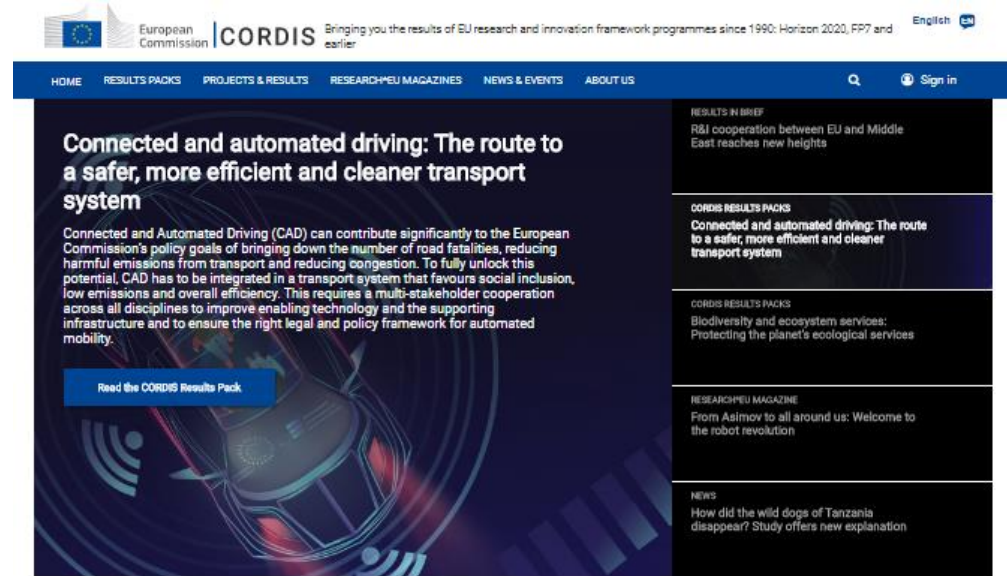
European Commission CORDIS Bringing you the results of EU research and innovation framework programmes since 1990: Horizon 2020, FP7 and earlier

English EN

HOME RESULTS PACKS PROJECTS & RESULTS RESEARCH*EU MAGAZINES NEWS & EVENTS ABOUT US

Sign in

Connected and automated driving: The route to a safer, more efficient and cleaner transport system

Connected and Automated Driving (CAD) can contribute significantly to the European Commission's policy goals of bringing down the number of road fatalities, reducing harmful emissions from transport and reducing congestion. To fully unlock this potential, CAD has to be integrated in a transport system that favours social inclusion, low emissions and overall efficiency. This requires a multi-stakeholder cooperation across all disciplines to improve enabling technology and the supporting infrastructure and to ensure the right legal and policy framework for automated mobility.

Read the CORDIS Results Pack

RESULTS IN BRIEF
R&I cooperation between EU and Middle East reaches new heights

CORDIS RESULTS PACKS
Connected and automated driving: The route to a safer, more efficient and cleaner transport system

CORDIS RESULTS PACKS
Biodiversity and ecosystem services: Protecting the planet's ecological services

RESEARCH*EU MAGAZINE
From Asimov to all around us: Welcome to the robot revolution

NEWS
How did the wild dogs of Tanzania disappear? Study offers new explanation